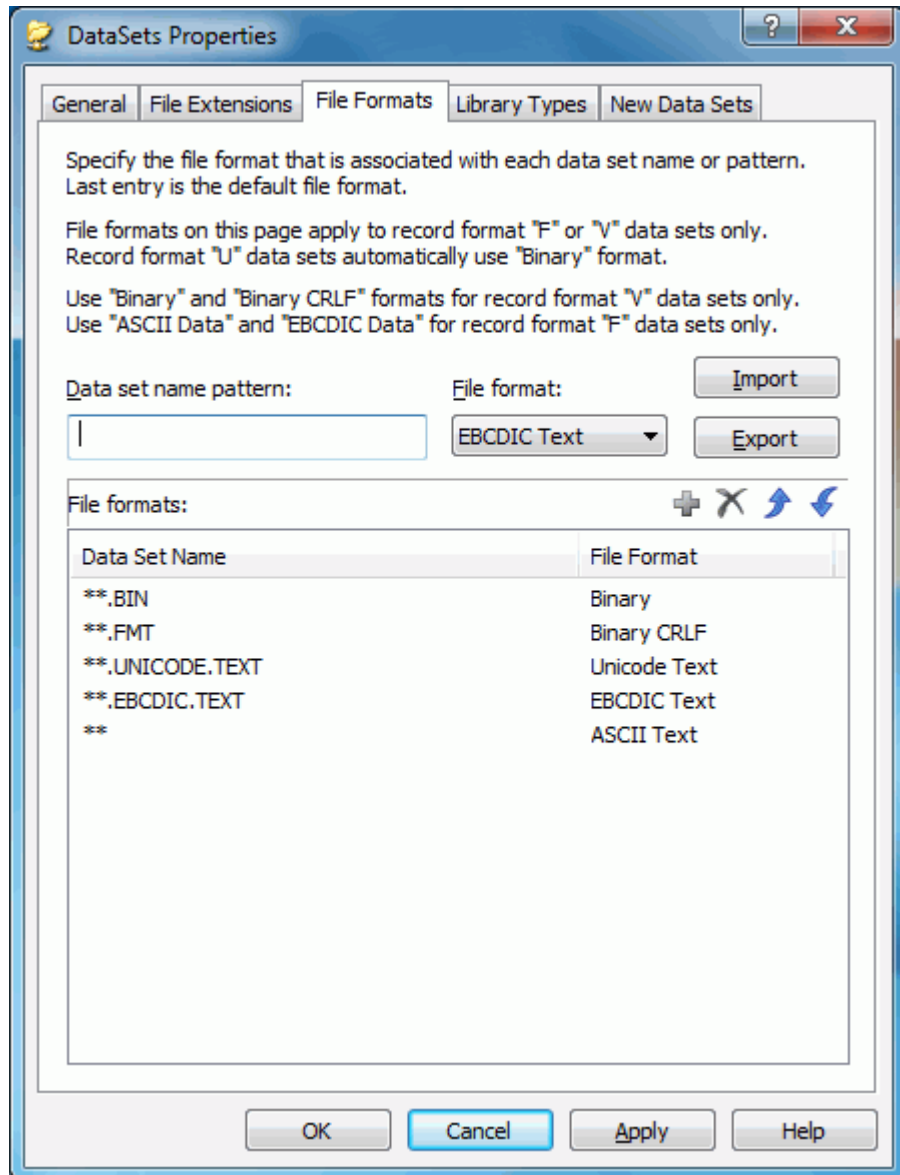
DataSets Properties

?

X

General | File Extensions | File Formats | Library Types | New Data Sets

Specify the file format that is associated with each data set name or pattern. Last entry is the default file format.

File formats on this page apply to record format "F" or "V" data sets only. Record format "U" data sets automatically use "Binary" format.

Use "Binary" and "Binary CRLF" formats for record format "V" data sets only. Use "ASCII Data" and "EBCDIC Data" for record format "F" data sets only.

Data set name pattern:

File format:

EBCDIC Text

Import

Export

File formats:

| Data Set Name | File Format |
|---|---|
| **.BIN | Binary |
| **.FMT | Binary CRLF |
| **.UNICODE.TEXT | Unicode Text |
| **.EBCDIC.TEXT | EBCDIC Text |
| ** | ASCII Text |

OK

Cancel

Apply

Help